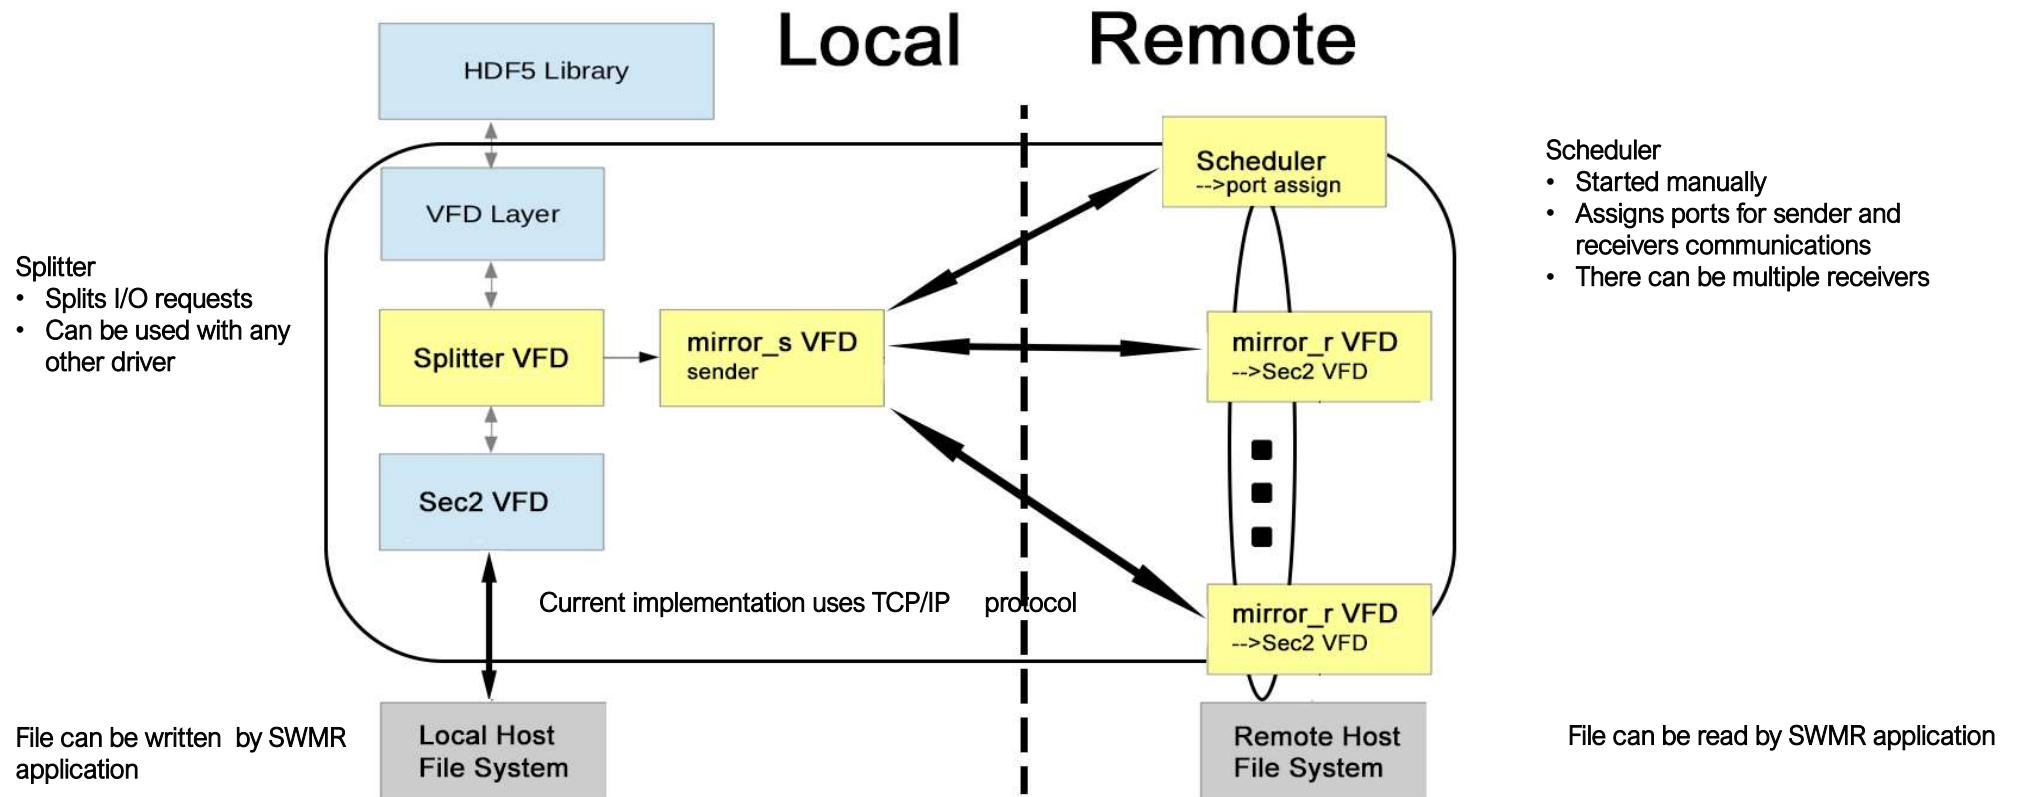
Local Remote

HDF5 Library

VFD Layer

Splitter
• Splits I/O requests
• Can be used with any other driver

Splitter VFD

mirror_s VFD
sender

Sec2 VFD

Scheduler
-->port assign

mirror_r VFD
-->Sec2 VFD

mirror_r VFD
-->Sec2 VFD

Scheduler
• Started manually
• Assigns ports for sender and receivers communications
• There can be multiple receivers

Current implementation uses TCP/IP protocol

File can be written by SWMR application

Local Host
File System

Remote Host
File System

File can be read by SWMR application